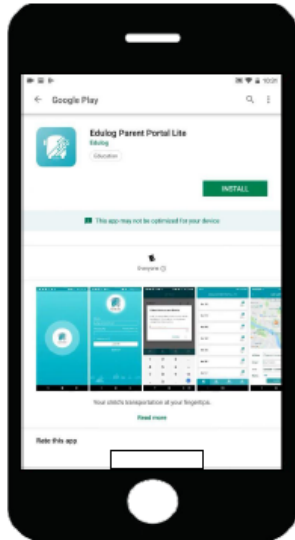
10:21

Google Play

Edulog Parent Portal Lite
Edulog
Education

INSTALL

This app may not be optimized for your device

Everyone

Your child's transportation at your fingertips.

Read more

Rate this app